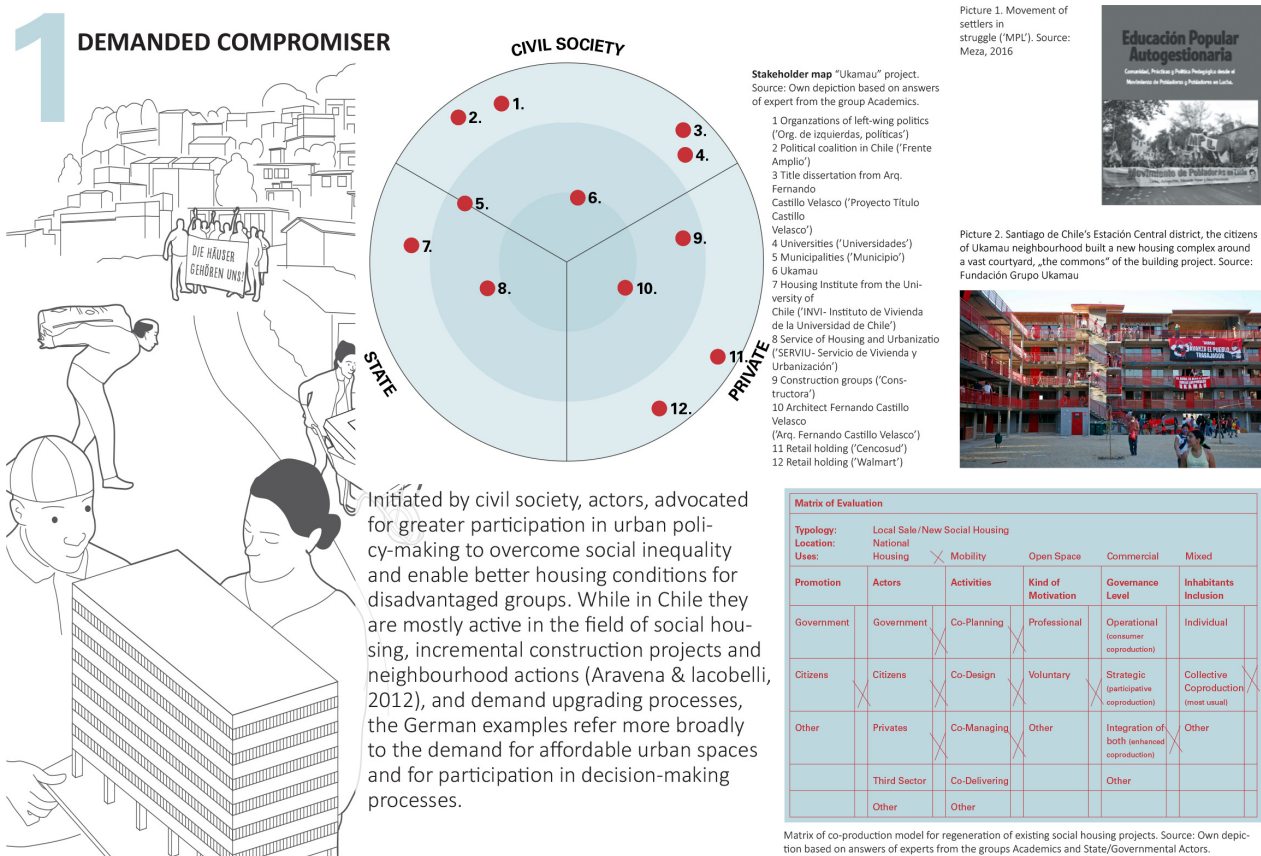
1 DEMANDED COMPROMISER

DIE HÄUSER GEHÖREN UNS!

CIVIL SOCIETY

STATE

PRIVATE

1.
2.
3.
4.
5.
6.
7.
8.
9.
10.
11.
12.

Stakeholder map "Ukamau" project. Source: Own depiction based on answers of expert from the group Academics.

1 Organzations of left-wing politics ('Org. de izquierdas, politicas')
2 Political coalition in Chile ('Frente Amplio')
3 Title dissertation from Arq. Fernando Castillo Velasco ('Proyecto Título Castillo Velasco')
4 Universities ('Universidades')
5 Municipalities ('Municipio')
6 Ukamau
7 Housing Institute from the University of Chile ('INVI- Instituto de Vivienda de la Universidad de Chile')
8 Service of Housing and Urbanizatio ('SERVIU- Servicio de Vivienda y Urbanización')
9 Construction groups ('Constructora')
10 Architect Fernando Castillo Velasco ('Arq. Fernando Castillo Velasco')
11 Retail holding ('Cencosud')
12 Retail holding ('Walmart')

Picture 1. Movement of settlers in struggle ('MPL'). Source: Meza, 2016

Educación Popular Autogestionaria

Picture 2. Santiago de Chile's Estación Central district, the citizens of Ukamau neighbourhood built a new housing complex around a vast courtyard, „the commons" of the building project. Source: Fundación Grupo Ukamau

Initiated by civil society, actors, advocated for greater participation in urban policy-making to overcome social inequality and enable better housing conditions for disadvantaged groups. While in Chile they are mostly active in the field of social housing, incremental construction projects and neighbourhood actions (Aravena & Iacobelli, 2012), and demand upgrading processes, the German examples refer more broadly to the demand for affordable urban spaces and for participation in decision-making processes.

Matrix of Evaluation

Typology: Local Sale/New Social Housing
Location: National
Uses: Housing | Mobility | Open Space | Commercial | Mixed

| Promotion | Actors | Activities | Kind of Motivation | Governance Level | Inhabitants Inclusion |
|---|---|---|---|---|---|
| Government | Government | Co-Planning | Professional | Operational (consumer coproduction) | Individual |
| Citizens | Citizens | Co-Design | Voluntary | Strategic (participative coproduction) | Collective Coproduction (most usual) |
| Other | Privates | Co-Managing | Other | Integration of both (enhanced coproduction) | Other |
| | Third Sector | Co-Delivering | | Other | |
| | Other | Other | | | |

Matrix of co-production model for regeneration of existing social housing projects. Source: Own depiction based on answers of experts from the groups Academics and State/Governmental Actors.